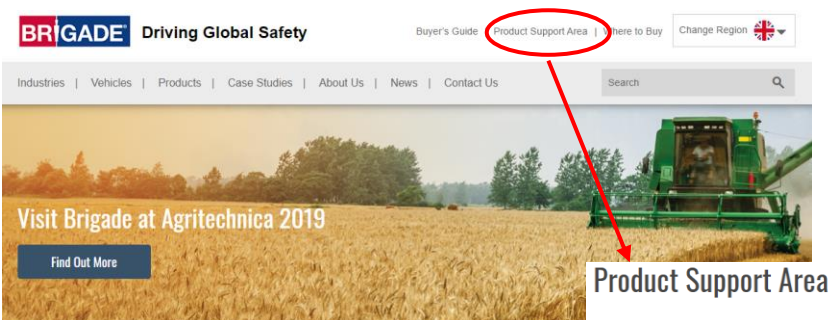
BRIGADE Driving Global Safety

Buyer's Guide | Product Support Area | Where to Buy

Change Region

Industries | Vehicles | Products | Case Studies | About Us | News | Contact Us

Search

Visit Brigade at Agritechnica 2019

Find Out More

Product Support Area